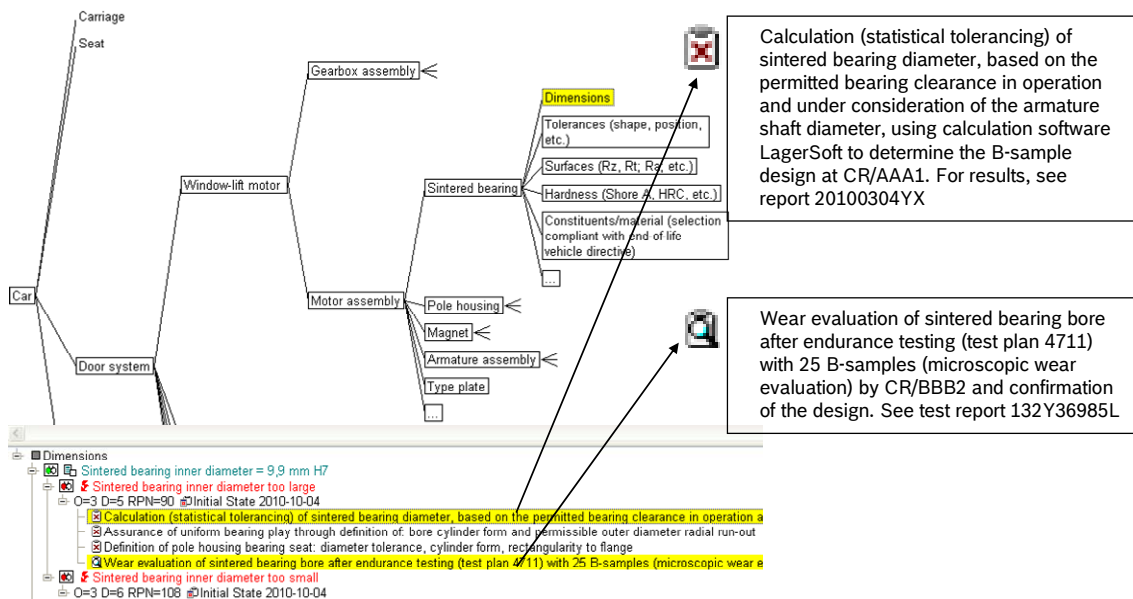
Carriage
Seat
Gearbox assembly
Dimensions
Tolerances (shape, position, etc.)
Surfaces (Rz, Rt; Ra; etc.)
Window-lift motor
Sintered bearing
Hardness (Shore A, HRC, etc.)
Constituents/material (selection compliant with end of life vehicle directive)
...
Car
Motor assembly
Pole housing
Magnet
Armature assembly
Door system
Type plate
...

Calculation (statistical tolerancing) of sintered bearing diameter, based on the permitted bearing clearance in operation and under consideration of the armature shaft diameter, using calculation software LagerSoft to determine the B-sample design at CR/AAA1. For results, see report 20100304YX

Wear evaluation of sintered bearing bore after endurance testing (test plan 4711) with 25 B-samples (microscopic wear evaluation) by CR/BBB2 and confirmation of the design. See test report 132Y36985L

Dimensions
Sintered bearing inner diameter = 9,9 mm H7
Sintered bearing inner diameter too large
O=3 D=5 RPN=90 Initial State 2010-10-04
Calculation (statistical tolerancing) of sintered bearing diameter, based on the permitted bearing clearance in operation a
Assurance of uniform bearing play through definition of: bore cylinder form and permissible outer diameter radial run-out
Definition of pole housing bearing seat: diameter tolerance, cylinder form, rectangularity to flange
Wear evaluation of sintered bearing bore after endurance testing (test plan 4711) with 25 B-samples (microscopic wear e
Sintered bearing inner diameter too small
O=3 D=6 RPN=108 Initial State 2010-10-04